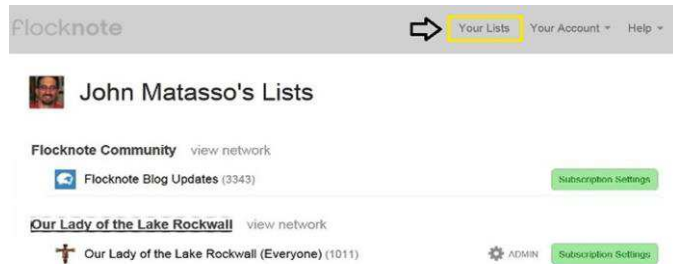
flocknote

Your Lists Your Account ▾ Help ▾

John Matasso's Lists

Flocknote Community view network

Flocknote Blog Updates (3343)

Subscription Settings

Our Lady of the Lake Rockwall view network

Our Lady of the Lake Rockwall (Everyone) (1011)

ADMIN

Subscription Settings